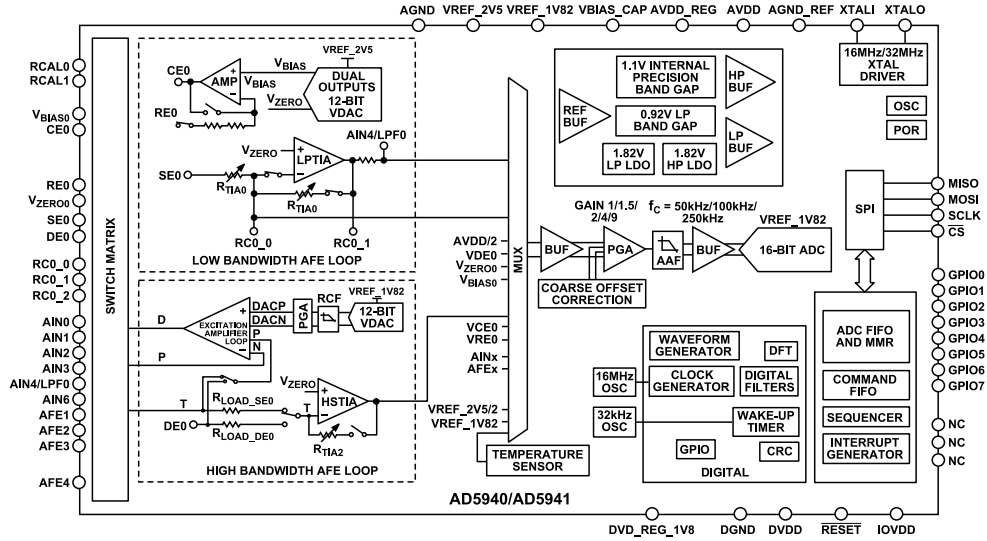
AGND VREF_2V5 VREF_1V82 VBIAS_CAP AVDD_REG AVDD AGND_REF XTALI XTALO

RCAL0
RCAL1
$V_{BIAS0}$
CE0
RE0
$V_{ZERO0}$
SE0
DE0
RC0_0
RC0_1
RC0_2
AIN0
AIN1
AIN2
AIN3
AIN4/LPF0
AIN6
AFE1
AFE2
AFE3
AFE4

SWITCH MATRIX

CE0
AMP
$V_{BIAS}$
$V_{BIAS}$
VREF_2V5
DUAL OUTPUTS 12-BIT VDAC
$V_{ZERO}$
RE0
AIN4/LPF0
$V_{ZERO}$
LPTIA
SE0
$R_{TIA0}$
$R_{TIA0}$
RC0_0
RC0_1
LOW BANDWIDTH AFE LOOP

D
EXCITATION AMPLIFIER LOOP
DACP
DACN
PGA
RCF
VREF_1V82
12-BIT VDAC
P
N
P
T
$R_{LOAD\_SE0}$
DE0
$R_{LOAD\_DE0}$
$V_{ZERO}$
T
HSTIA
$R_{TIA2}$
HIGH BANDWIDTH AFE LOOP

1.1V INTERNAL PRECISION BAND GAP
HP BUF
REF BUF
0.92V LP BAND GAP
LP BUF
1.82V LP LDO
1.82V HP LDO

16MHz/32MHz XTAL DRIVER
OSC
POR

AVDD/2
VDE0
$V_{ZERO0}$
$V_{BIAS0}$
MUX
VCE0
VRE0
AINx
AFEx
VREF_2V5/2
VREF_1V82

GAIN 1/1.5/2/4/9
$f_C$ = 50kHz/100kHz/250kHz
VREF_1V82
BUF
PGA
AAF
BUF
16-BIT ADC
COARSE OFFSET CORRECTION

TEMPERATURE SENSOR

16MHz OSC
32kHz OSC
WAVEFORM GENERATOR
DFT
CLOCK GENERATOR
DIGITAL FILTERS
WAKE-UP TIMER
GPIO
CRC
DIGITAL

SPI
MISO
MOSI
SCLK
$\overline{CS}$

ADC FIFO AND MMR
COMMAND FIFO
SEQUENCER
INTERRUPT GENERATOR

GPIO0
GPIO1
GPIO2
GPIO3
GPIO4
GPIO5
GPIO6
GPIO7
NC
NC
NC

AD5940/AD5941

DVD_REG_1V8 DGND DVDD $\overline{RESET}$ IOVDD